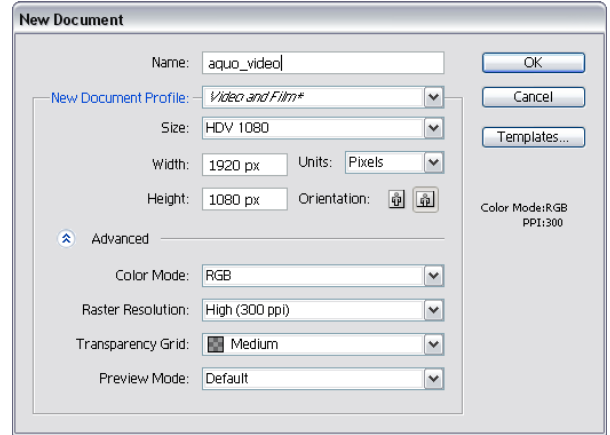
New Document

Name: aquo_video

New Document Profile: Video and Film*

Size: HDV 1080

Width: 1920 px

Units: Pixels

Height: 1080 px

Orientation:

Advanced

Color Mode: RGB

Raster Resolution: High (300 ppi)

Transparency Grid: Medium

Preview Mode: Default

OK

Cancel

Templates...

Color Mode:RGB
PPI:300